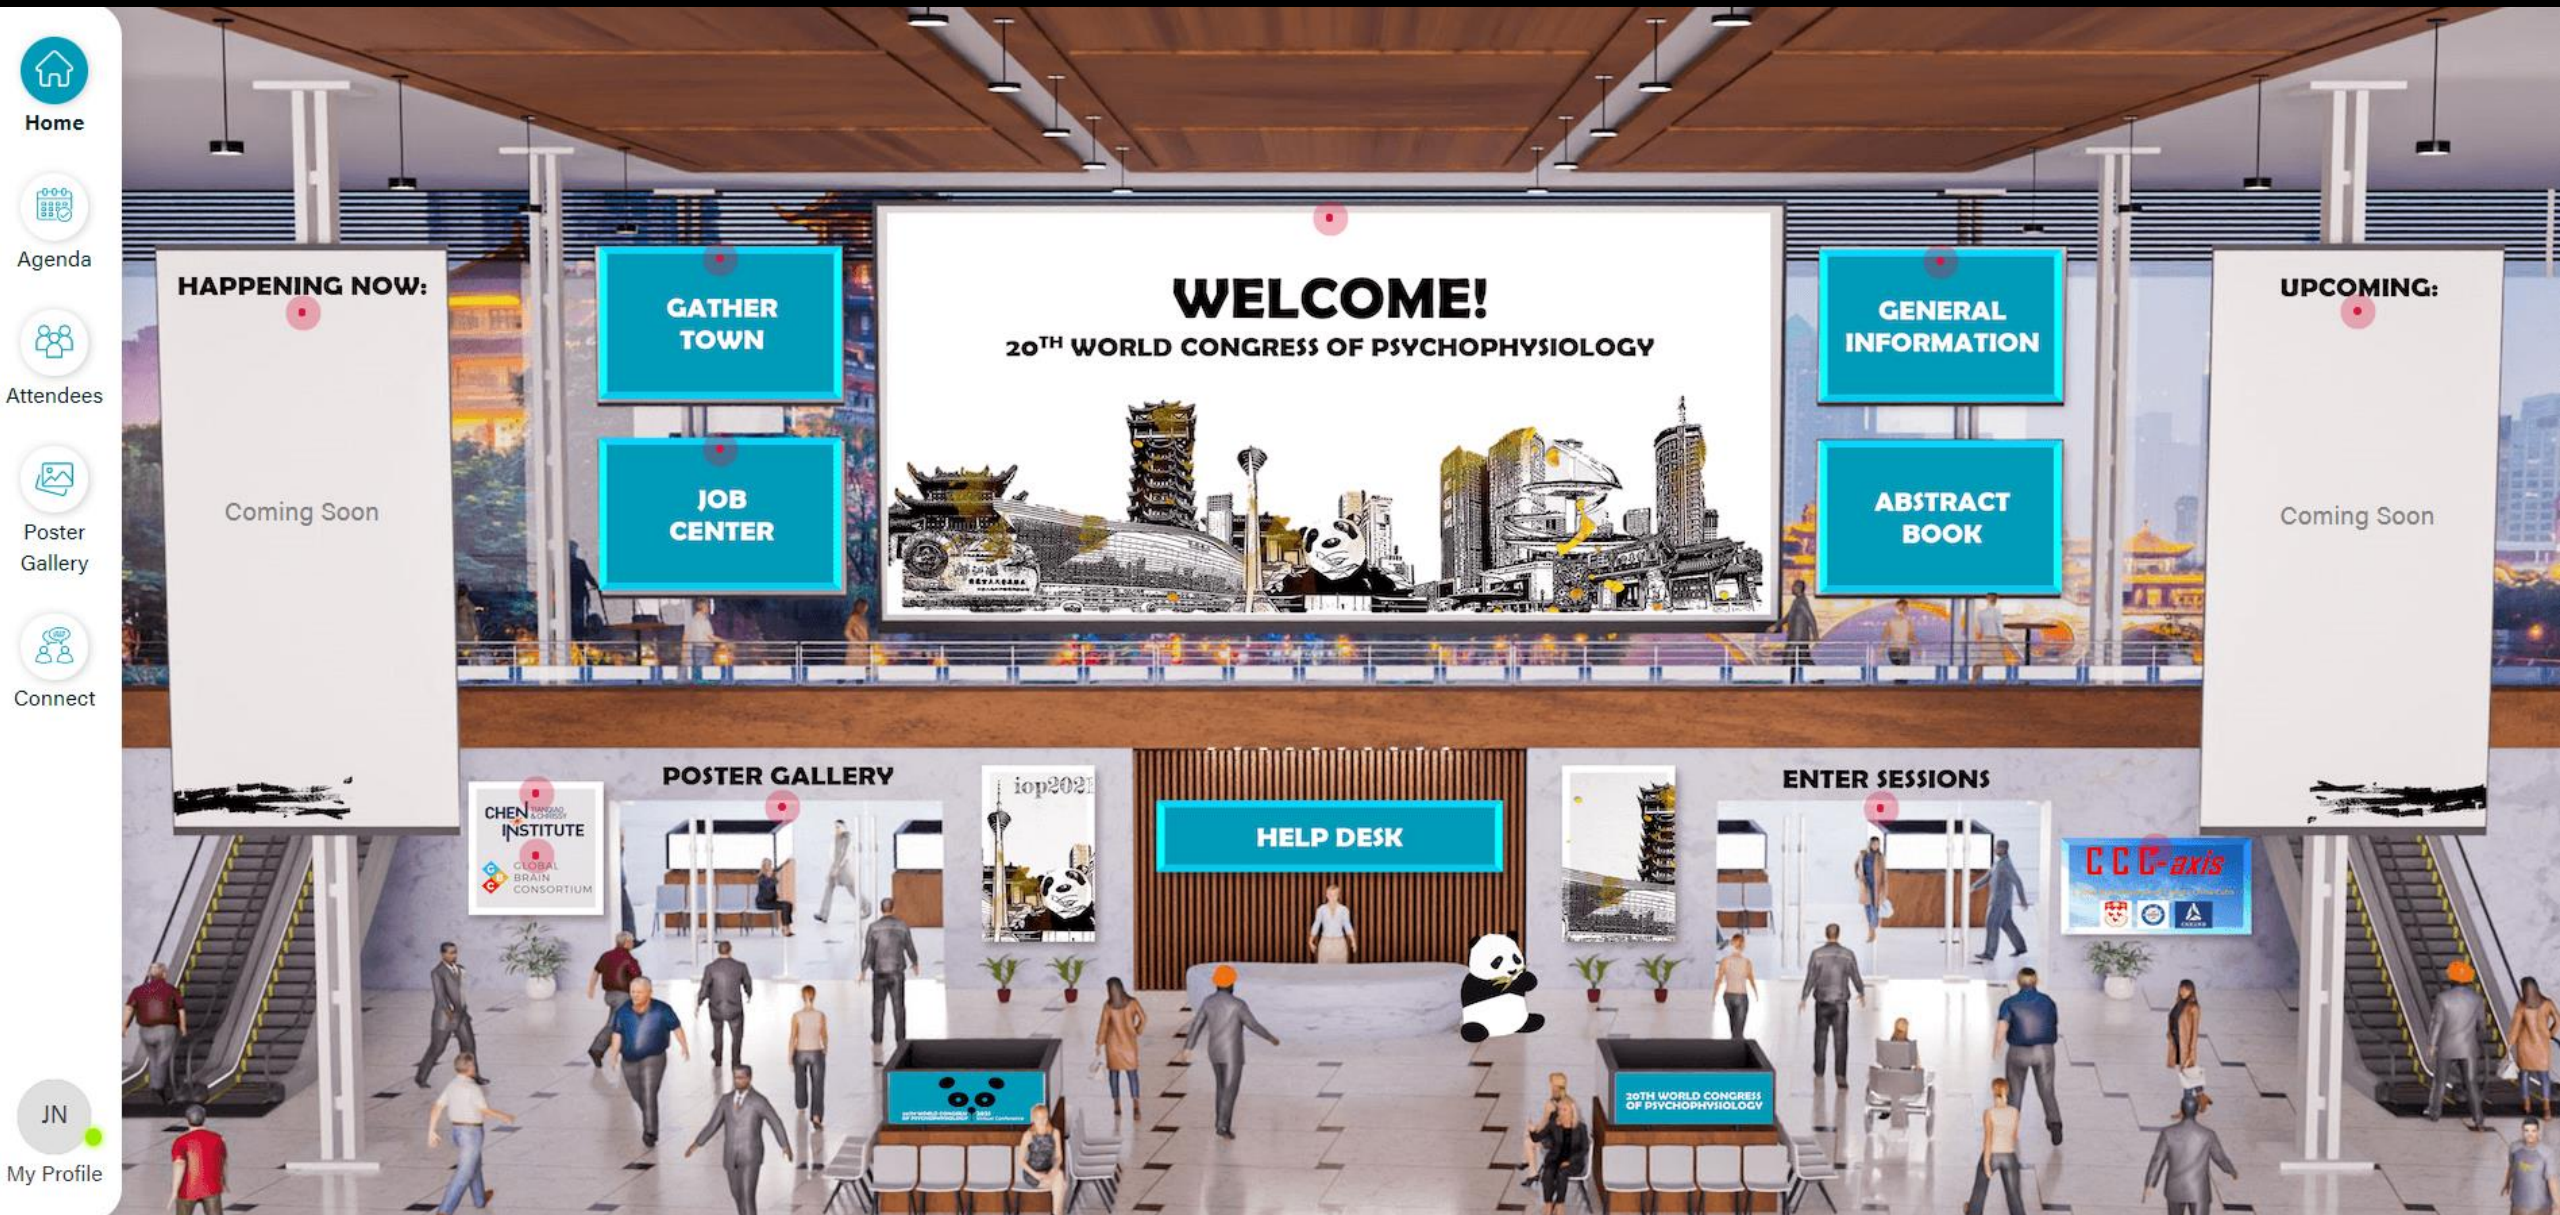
Home

Agenda

Attendees

Poster Gallery

Connect

JN

My Profile

HAPPENING NOW:

Coming Soon

GATHER TOWN

JOB CENTER

WELCOME!

20$^{TH}$ WORLD CONGRESS OF PSYCHOPHYSIOLOGY

GENERAL INFORMATION

ABSTRACT BOOK

UPCOMING:

Coming Soon

CHEN INSTITUTE

GLOBAL BRAIN CONSORTIUM

POSTER GALLERY

iop2021

HELP DESK

ENTER SESSIONS

CCC-axis

20TH WORLD CONGRESS OF PSYCHOPHYSIOLOGY